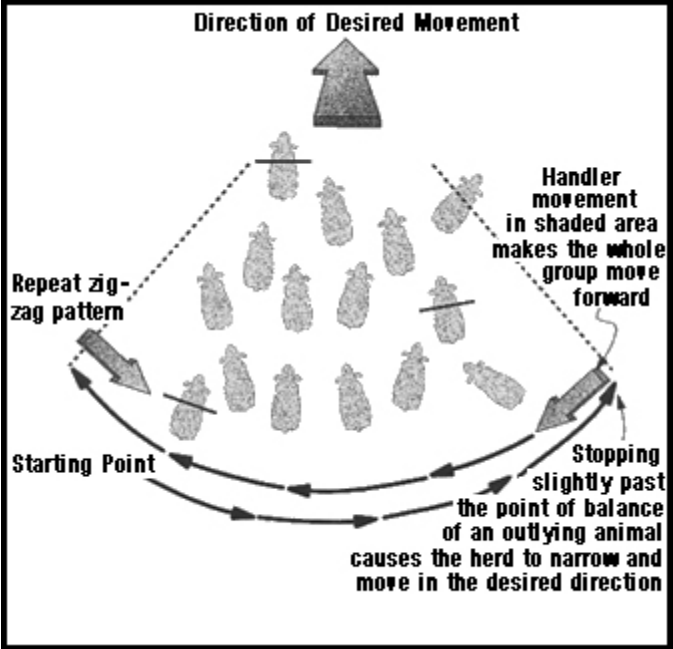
Direction of Desired Movement

Handler movement in shaded area makes the whole group move forward

Repeat zig-zag pattern

Starting Point

Stopping slightly past the point of balance of an outlying animal causes the herd to narrow and move in the desired direction